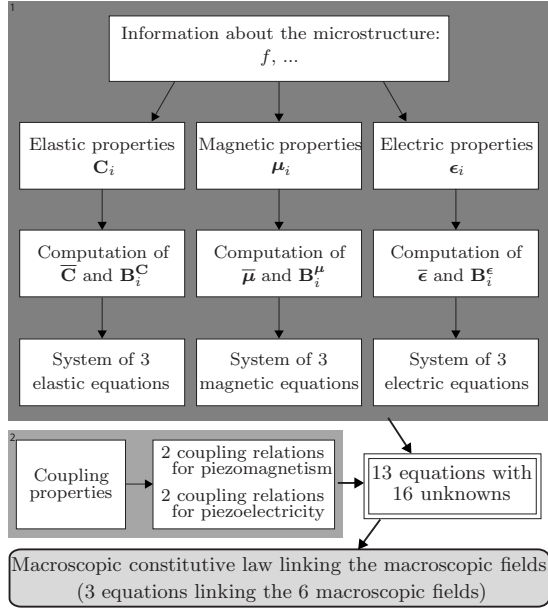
1

Information about the microstructure: $f$, ...

Elastic properties $\mathbf{C}_i$

Magnetic properties $\boldsymbol{\mu}_i$

Electric properties $\boldsymbol{\epsilon}_i$

Computation of $\overline{\mathbf{C}}$ and $\mathbf{B}_i^{\mathbf{C}}$

Computation of $\overline{\boldsymbol{\mu}}$ and $\mathbf{B}_i^{\boldsymbol{\mu}}$

Computation of $\overline{\boldsymbol{\epsilon}}$ and $\mathbf{B}_i^{\boldsymbol{\epsilon}}$

System of 3 elastic equations

System of 3 magnetic equations

System of 3 electric equations

2

Coupling properties

2 coupling relations for piezomagnetism

2 coupling relations for piezoelectricity

13 equations with 16 unknowns

Macroscopic constitutive law linking the macroscopic fields (3 equations linking the 6 macroscopic fields)